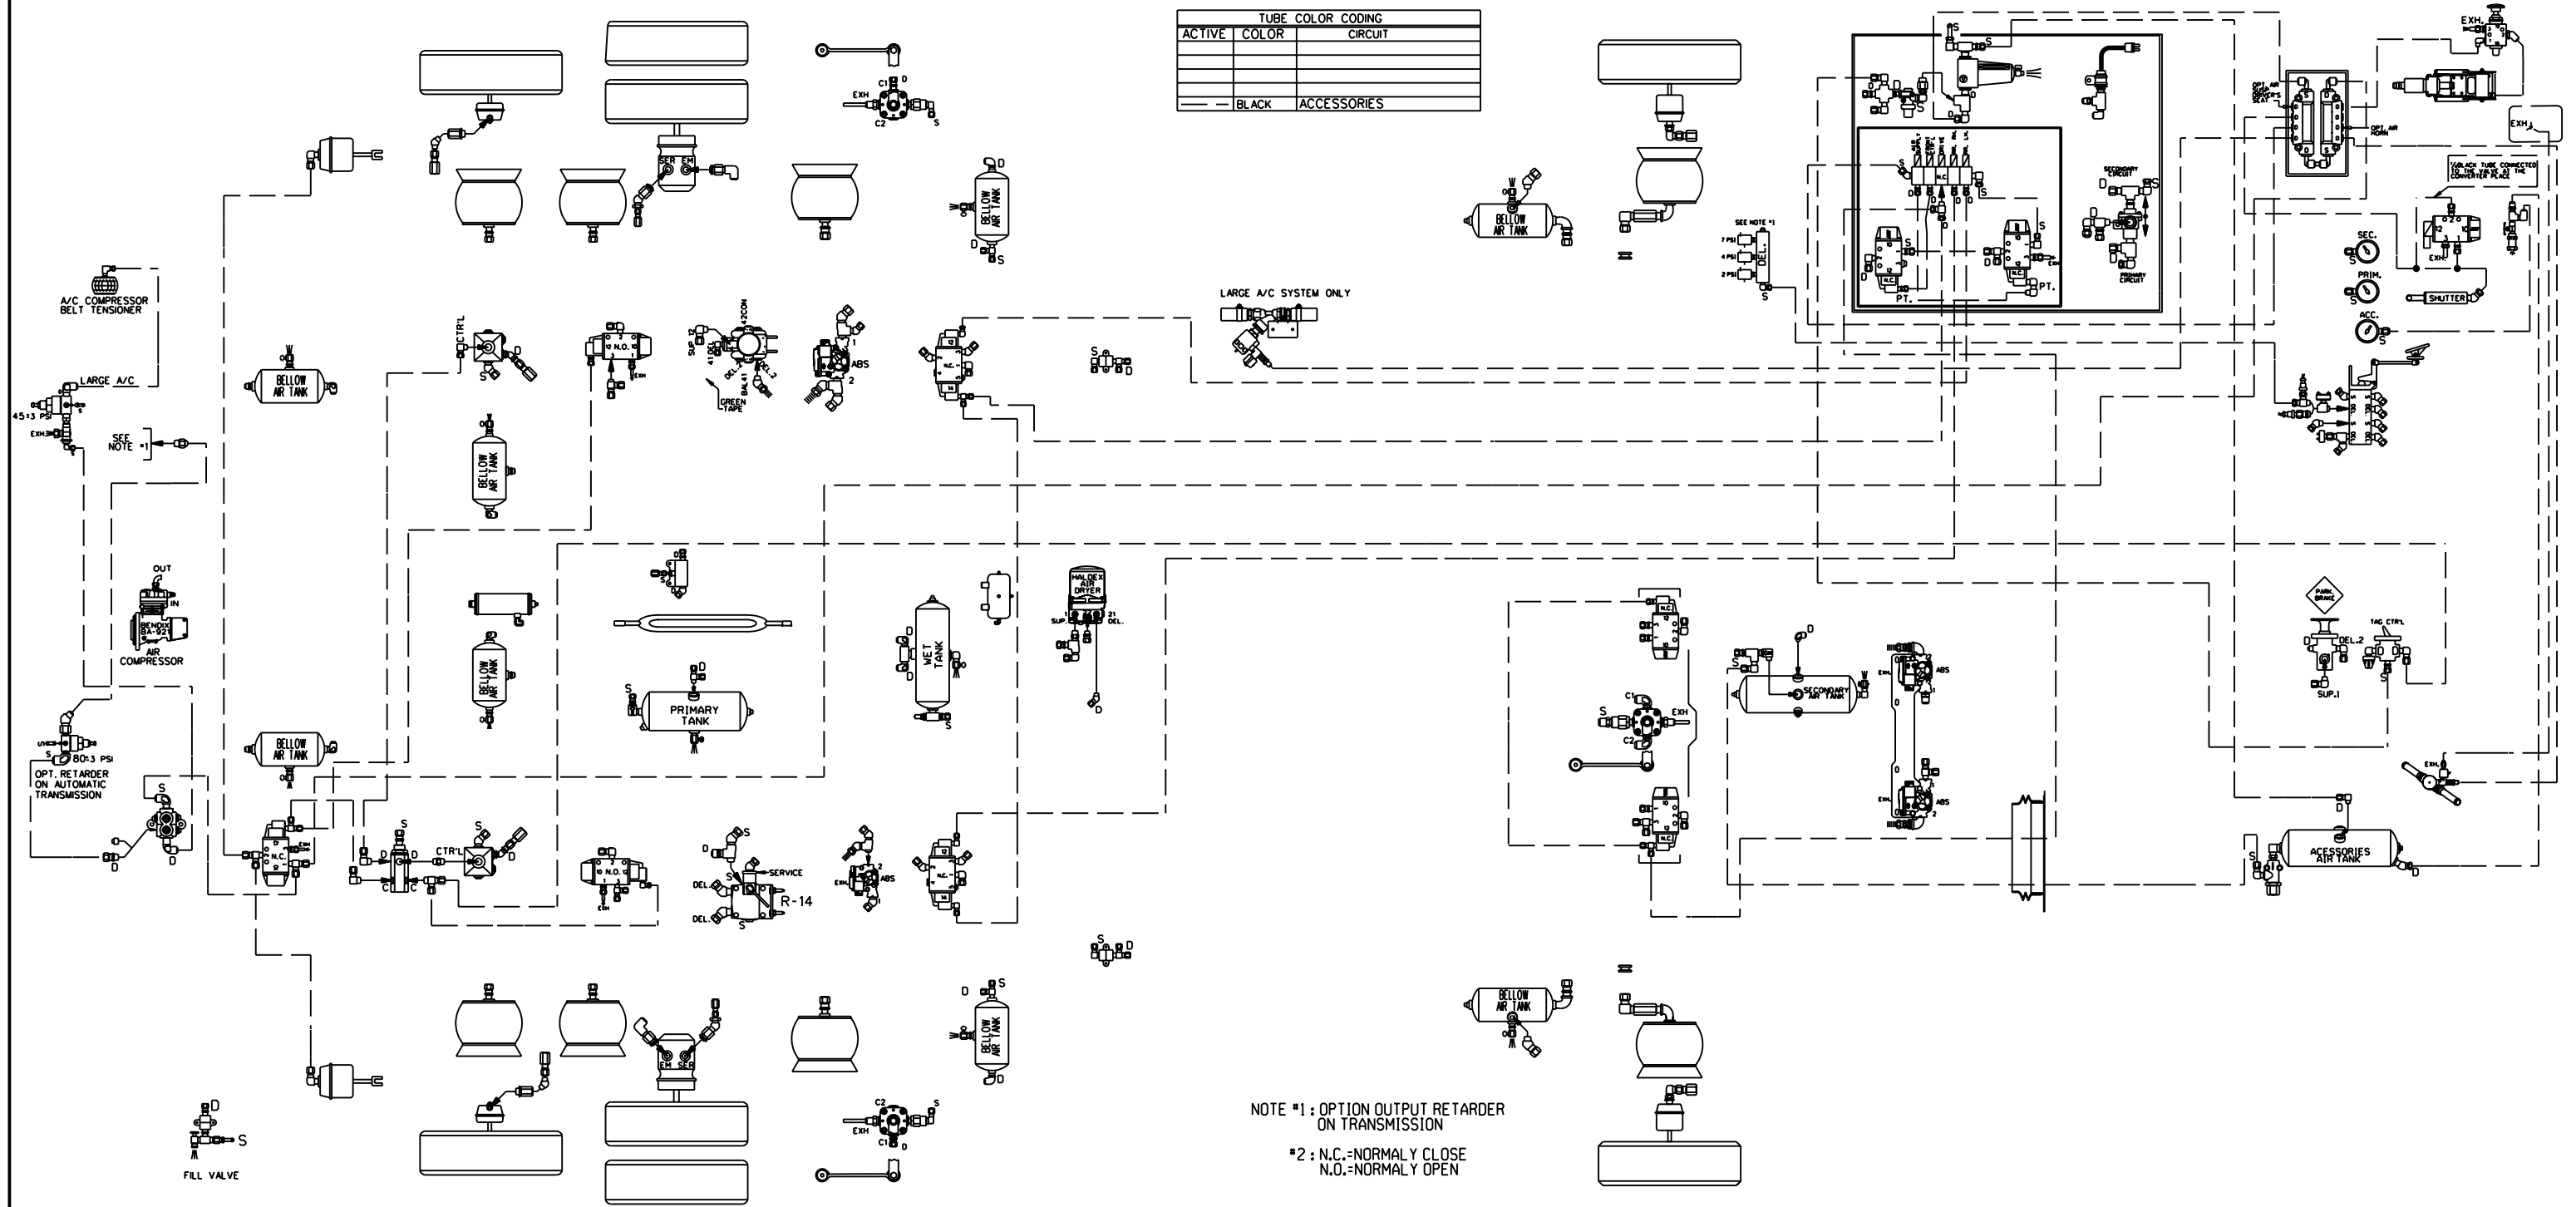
TUBE COLOR CODING

| ACTIVE | COLOR | CIRCUIT |
|---|---|---|
| | | |
| | | |
| | | |
| | | |
| | BLACK | ACCESSORIES |

C1 D
EXH
C2 S

SER EM

D
BELLOW AIR TANK
D S

A/C COMPRESSOR BELT TENSIONER

LARGE A/C
45±3 PSI
EXH
S

SEE NOTE #1

CTR'L
S D

N.O.
SUP 12
EXH

42CON
41DEL
DEL.1
BAL.41
DEL.2
GREEN TAPE

ABS
1
2

BELLOW AIR TANK

BELLOW AIR TANK

N.C.

S D

LARGE A/C SYSTEM ONLY

BELLOW AIR TANK

SEE NOTE #1
7 PSI
4 PSI
2 PSI
DEL.
S

S
S
N.C.
N.C.
PT.
PT.
S
D
SECONDARY CIRCUIT
PRIMARY CIRCUIT

OPT. AIR HORN
EXH.
EXH.
SEC.
PRIM.
ACC.
EXH
SHUTTER
S

OUT
IN
BENDIX BA-921
AIR COMPRESSOR

BELLOW AIR TANK

PRIMARY TANK
S D

WET TANK
D

HALDEX AIR DRYER
SUP.
21 DEL.
D

N.C.
C1
S
C2
EXH

S
D
SECONDARY AIR TANK
ABS
ABS
N.C.

PARK BRAKE
DEL.2
TAG CTR'L
SUP.1

80±3 PSI
OPT. RETARDER ON AUTOMATIC TRANSMISSION
S
D
D

BELLOW AIR TANK

N.C.
EXH

S
D
C
C
CTR'L
S
D

N.O.
EXH

S
D
SERVICE
DEL.
DEL.
S
R-14

2
ABS
EXH

N.C.

S D

ACCESSORIES AIR TANK
S
D

S
D
BELLOW AIR TANK

BELLOW AIR TANK

EM SER

C2
S
EXH
C1 D

D
S
FILL VALVE

NOTE #1 : OPTION OUTPUT RETARDER ON TRANSMISSION

#2 : N.C.=NORMALY CLOSE
N.O.=NORMALY OPEN